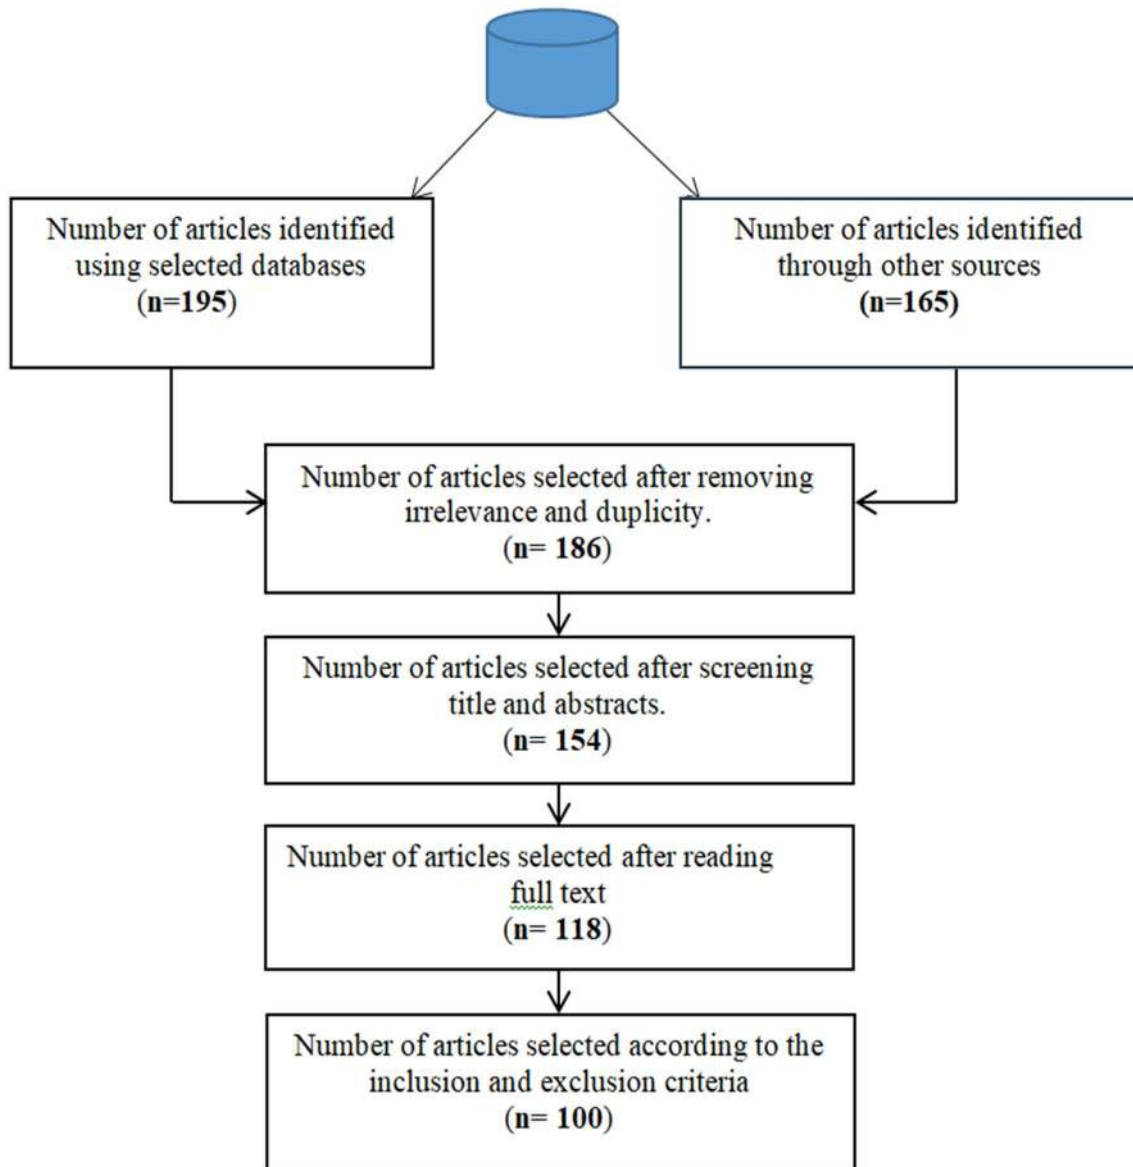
Number of articles identified using selected databases
(n=195)

Number of articles identified through other sources
(n=165)

Number of articles selected after removing irrelevance and duplicity.
(n= 186)

Number of articles selected after screening title and abstracts.
(n= 154)

Number of articles selected after reading full text
(n= 118)

Number of articles selected according to the inclusion and exclusion criteria
(n= 100)